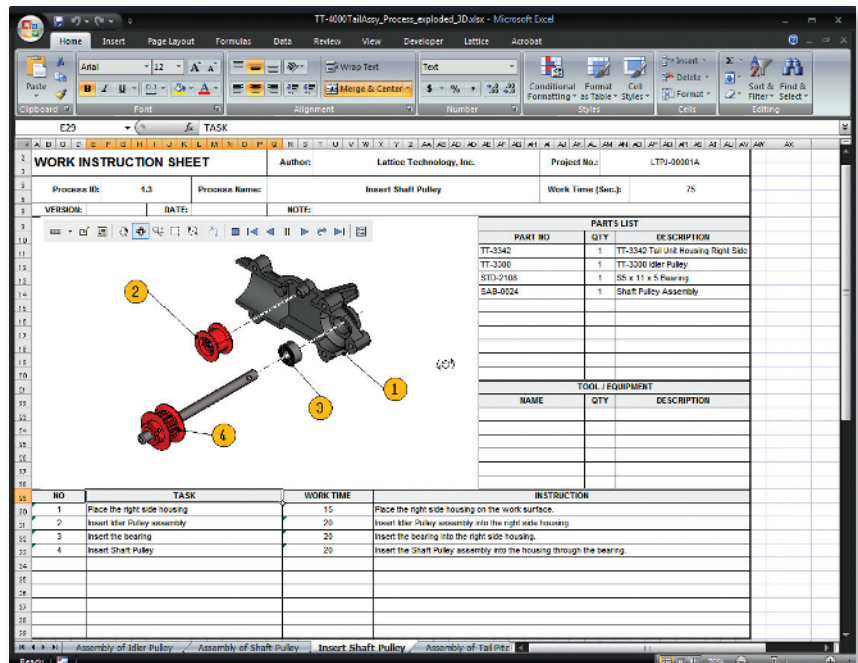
TT-4000TailAssy_Process_exploded_3D.xlsx - Microsoft Excel

Home Insert Page Layout Formulas Data Review View Developer Lattice Acrobat

Paste
Clipboard
Arial 12
Font
Wrap Text
Merge & Center
Alignment
Text
$ % ,
Number
Conditional Formatting
Format as Table
Cell Styles
Styles
Insert
Delete
Format
Cells
Sort & Filter
Find & Select
Editing

E29
$f_x$ TASK

WORK INSTRUCTION SHEET
Author: Lattice Technology, Inc.
Project No.: LTPJ-00001A
Process ID: 1.3
Process Name: Insert Shaft Pulley
Work Time (Sec.): 75
VERSION:
DATE:
NOTE:

PARTS LIST

| PART NO | QTY | DESCRIPTION |
|---|---|---|
| TT-3342 | 1 | TT-3342 Tail Unit Housing Right Side |
| TT-3300 | 1 | TT-3300 Idler Pulley |
| STD-2108 | 1 | SS x 11 x 5 Bearing |
| SAB-0024 | 1 | Shaft Pulley Assembly |

2
1
3
4
(C)

TOOL / EQUIPMENT

| NAME | QTY | DESCRIPTION |
|---|---|---|

| NO | TASK | WORK TIME | INSTRUCTION |
|---|---|---|---|
| 1 | Place the right side housing | 15 | Place the right side housing on the work surface. |
| 2 | Insert Idler Pulley assembly | 20 | Insert Idler Pulley assembly into the right side housing |
| 3 | Insert the bearing | 20 | Insert the bearing into the right side housing. |
| 4 | Insert Shaft Pulley | 20 | Insert the Shaft Pulley assembly into the housing through the bearing. |

Assembly of Idler Pulley
Assembly of Shaft Pulley
Insert Shaft Pulley
Assembly of Tail Pitc
Ready